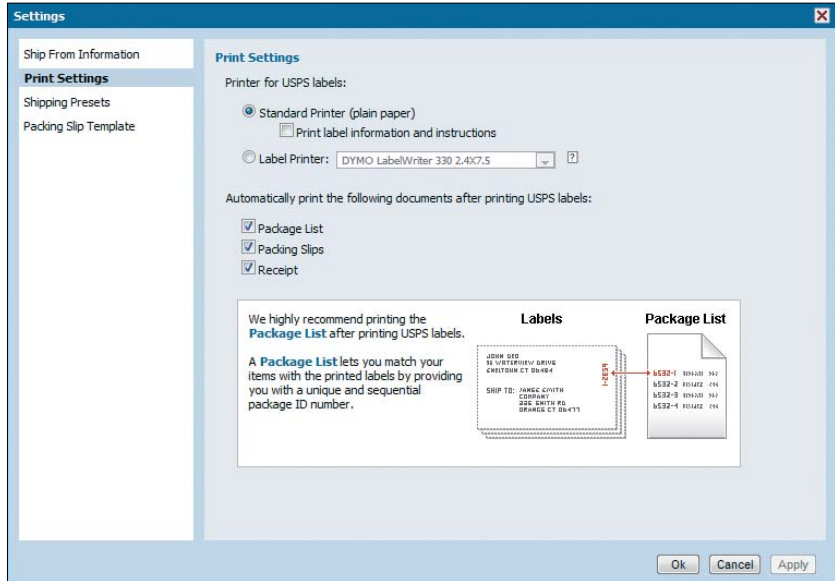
Settings

Ship From Information
Print Settings
Shipping Presets
Packing Slip Template

Print Settings

Printer for USPS labels:

Standard Printer (plain paper)
Print label information and instructions

Label Printer: DYMO LabelWriter 330 2.4X7.5 ?

Automatically print the following documents after printing USPS labels:

Package List
Packing Slips
Receipt

We highly recommend printing the Package List after printing USPS labels.

A Package List lets you match your items with the printed labels by providing you with a unique and sequential package ID number.

Labels

JOHN DOE
31 WATERVIEW DRIVE
SHELTOWN CT 06484

SHIP TO: JANEE SMITH
COMPANY
225 SMITH RD
ORANGE CT 06477

b532-1

Package List

b532-1
b532-2
b532-3
b532-4

Ok Cancel Apply